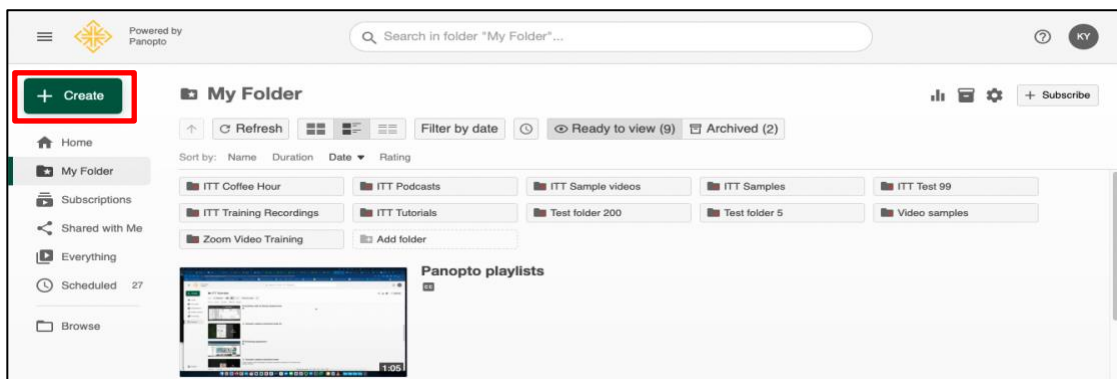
Powered by Panopto

Search in folder "My Folder"...

KY

+ Create

Home

My Folder

Subscriptions

Shared with Me

Everything

Scheduled 27

Browse

My Folder

+ Subscribe

Refresh

Filter by date

Ready to view (9)

Archived (2)

Sort by: Name Duration Date Rating

ITT Coffee Hour

ITT Podcasts

ITT Sample videos

ITT Samples

ITT Test 99

ITT Training Recordings

ITT Tutorials

Test folder 200

Test folder 5

Video samples

Zoom Video Training

Add folder

Panopto playlists

1:05